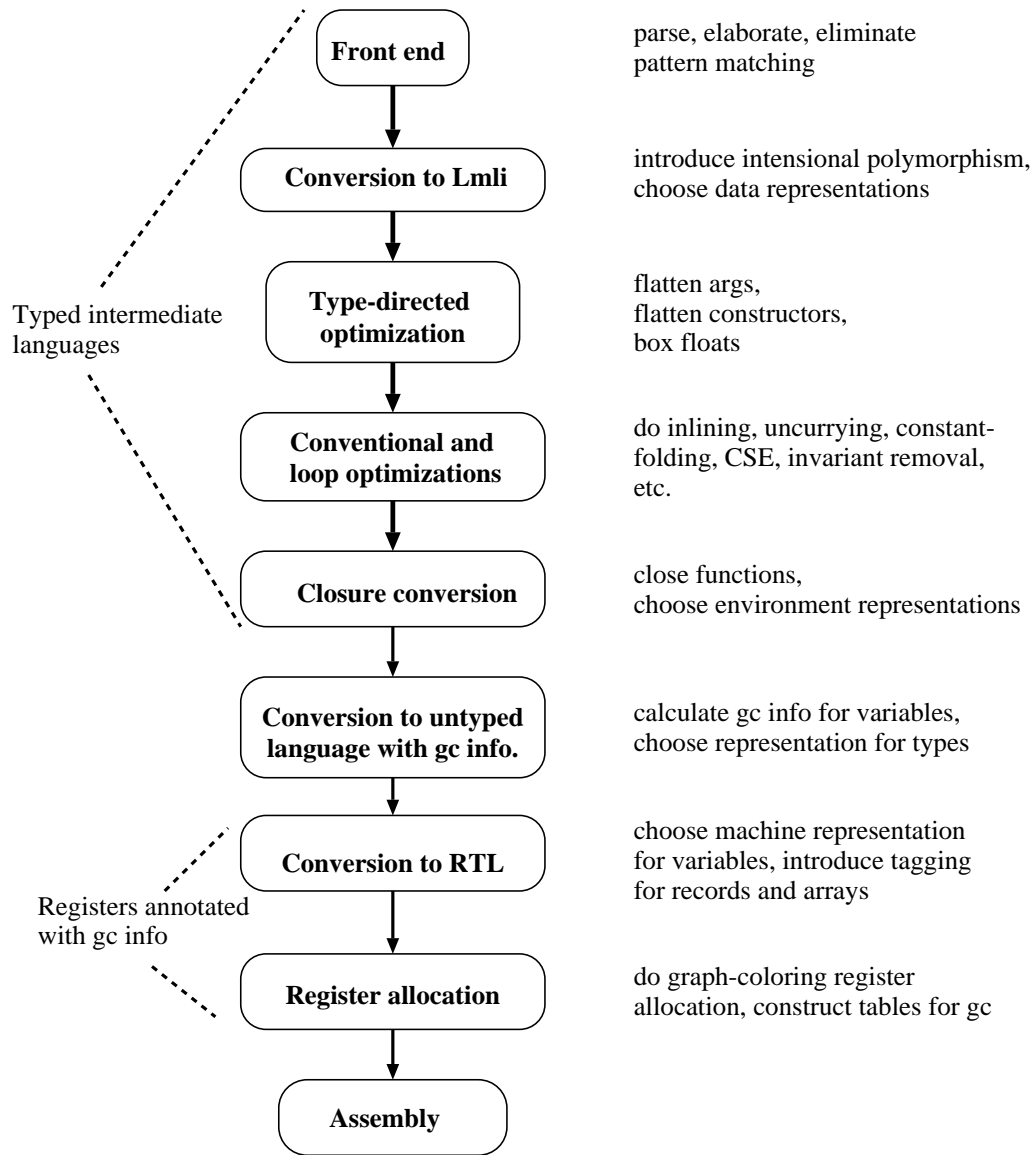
Front end

parse, elaborate, eliminate pattern matching

Conversion to Lmli

introduce intensional polymorphism, choose data representations

Typed intermediate languages

Type-directed optimization

flatten args, flatten constructors, box floats

Conventional and loop optimizations

do inlining, uncurrying, constant-folding, CSE, invariant removal, etc.

Closure conversion

close functions, choose environment representations

Conversion to untyped language with gc info.

calculate gc info for variables, choose representation for types

Conversion to RTL

choose machine representation for variables, introduce tagging for records and arrays

Registers annotated with gc info

Register allocation

do graph-coloring register allocation, construct tables for gc

Assembly